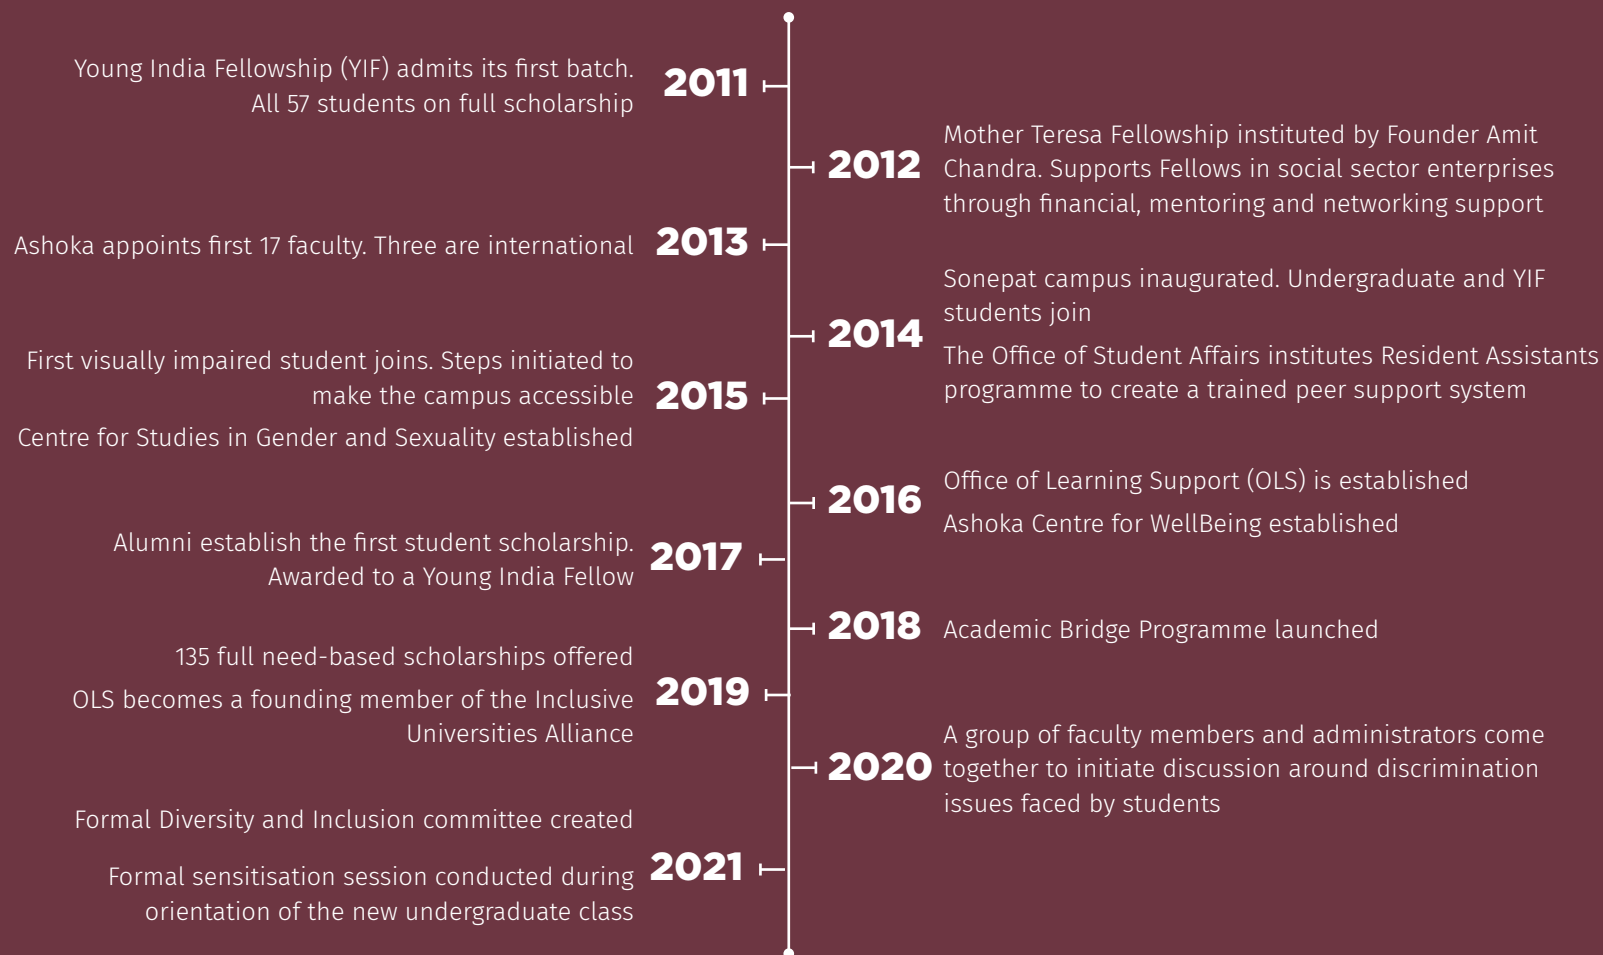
Young India Fellowship (YIF) admits its first batch. All 57 students on full scholarship

2011

2012

Mother Teresa Fellowship instituted by Founder Amit Chandra. Supports Fellows in social sector enterprises through financial, mentoring and networking support

Ashoka appoints first 17 faculty. Three are international

2013

Sonepat campus inaugurated. Undergraduate and YIF students join

2014

The Office of Student Affairs institutes Resident Assistants programme to create a trained peer support system

First visually impaired student joins. Steps initiated to make the campus accessible

2015

Centre for Studies in Gender and Sexuality established

2016

Office of Learning Support (OLS) is established

Ashoka Centre for WellBeing established

Alumni establish the first student scholarship. Awarded to a Young India Fellow

2017

2018

Academic Bridge Programme launched

135 full need-based scholarships offered

2019

OLS becomes a founding member of the Inclusive Universities Alliance

2020

A group of faculty members and administrators come together to initiate discussion around discrimination issues faced by students

Formal Diversity and Inclusion committee created

2021

Formal sensitisation session conducted during orientation of the new undergraduate class